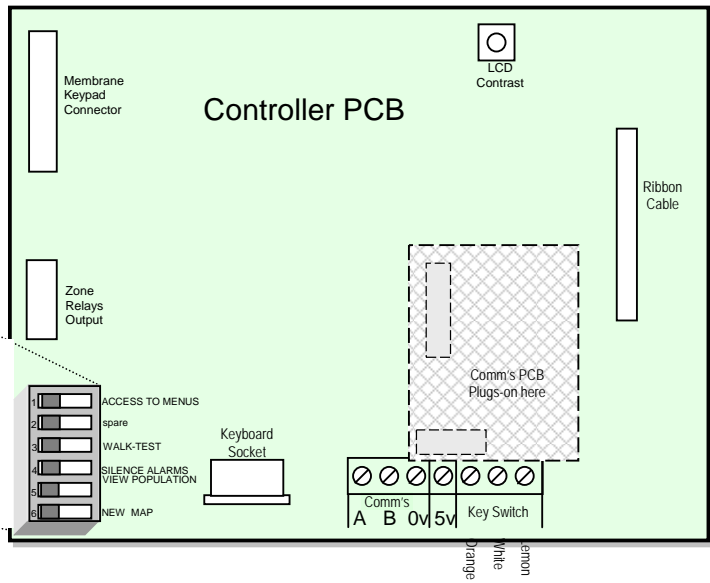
Membrane Keypad Connector

LCD Contrast

Controller PCB

Ribbon Cable

Zone Relays Output

Comm's PCB Plugs-on here

1 ACCESS TO MENUS
2 spare
3 WALK-TEST
4 SILENCE ALARMS
5 VIEW POPULATION
6 NEW MAP

Keyboard Socket

Comm's
A B 0v 5v
Key Switch

Orange White Lemon